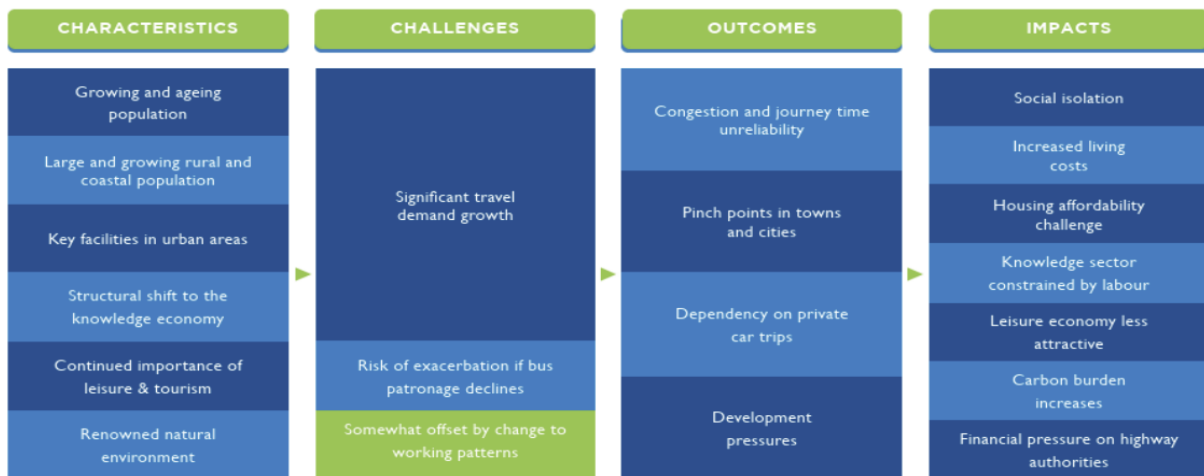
CHARACTERISTICS

Growing and ageing population

Large and growing rural and coastal population

Key facilities in urban areas

Structural shift to the knowledge economy

Continued importance of leisure & tourism

Renowned natural environment

CHALLENGES

Significant travel demand growth

Risk of exacerbation if bus patronage declines

Somewhat offset by change to working patterns

OUTCOMES

Congestion and journey time unreliability

Pinch points in towns and cities

Dependency on private car trips

Development pressures

IMPACTS

Social isolation

Increased living costs

Housing affordability challenge

Knowledge sector constrained by labour

Leisure economy less attractive

Carbon burden increases

Financial pressure on highway authorities